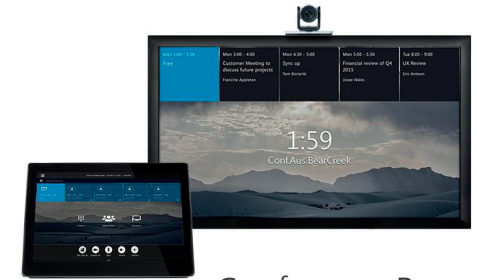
Mon 2:00 - 3:00
Free

Mon 3:00 - 4:00
Customer Meeting to discuss future projects
Francine Appleton

Mon 4:00 - 5:00
Sync up
Tom Borlaml

Mon 5:00 - 5:30
Financial review of Q4 2015
Josse Wales

Tue 8:00 - 9:00
UX Review
Eric Antwon

1:59
Conf.Aus.BearCreek

Conference Room